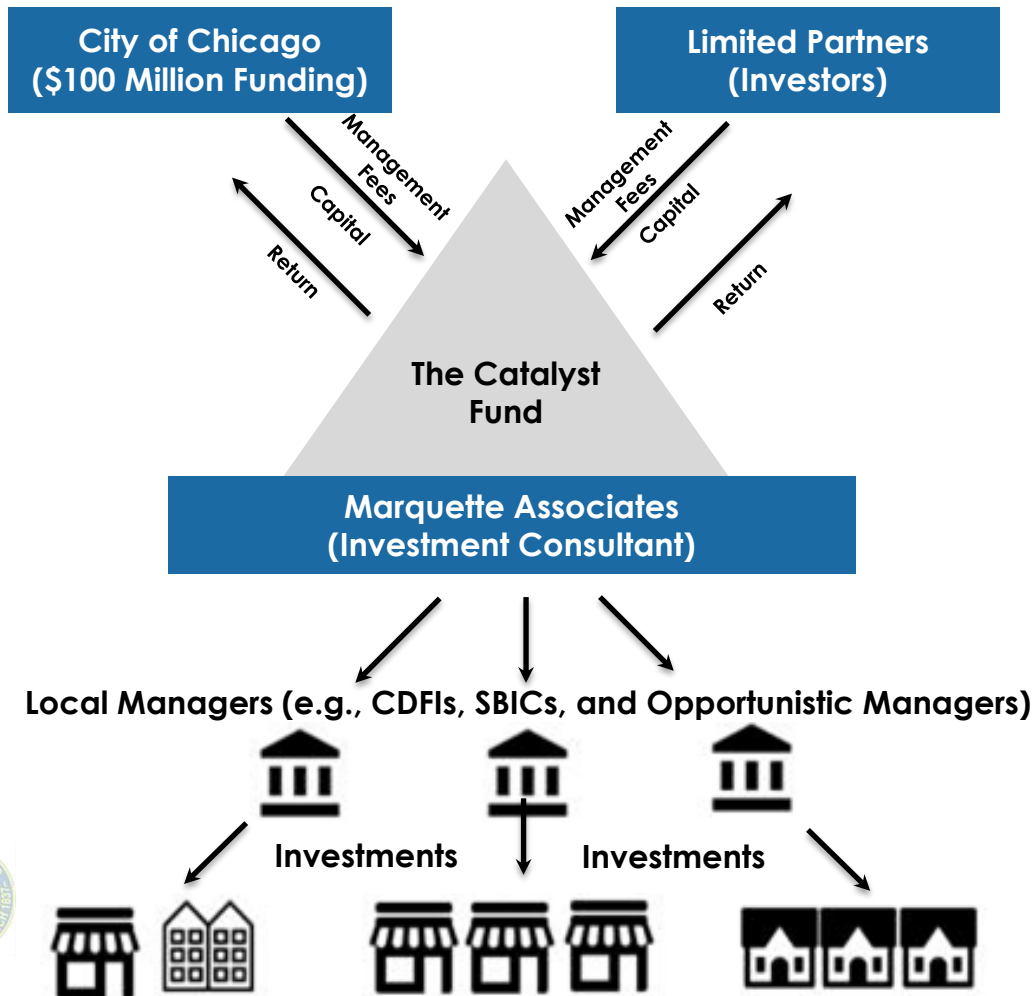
City of Chicago
($100 Million Funding)

Limited Partners
(Investors)

Management Fees

Capital

Return

Management Fees

Capital

Return

The Catalyst Fund

Marquette Associates
(Investment Consultant)

Local Managers (e.g., CDFIs, SBICs, and Opportunistic Managers)

Investments

Investments